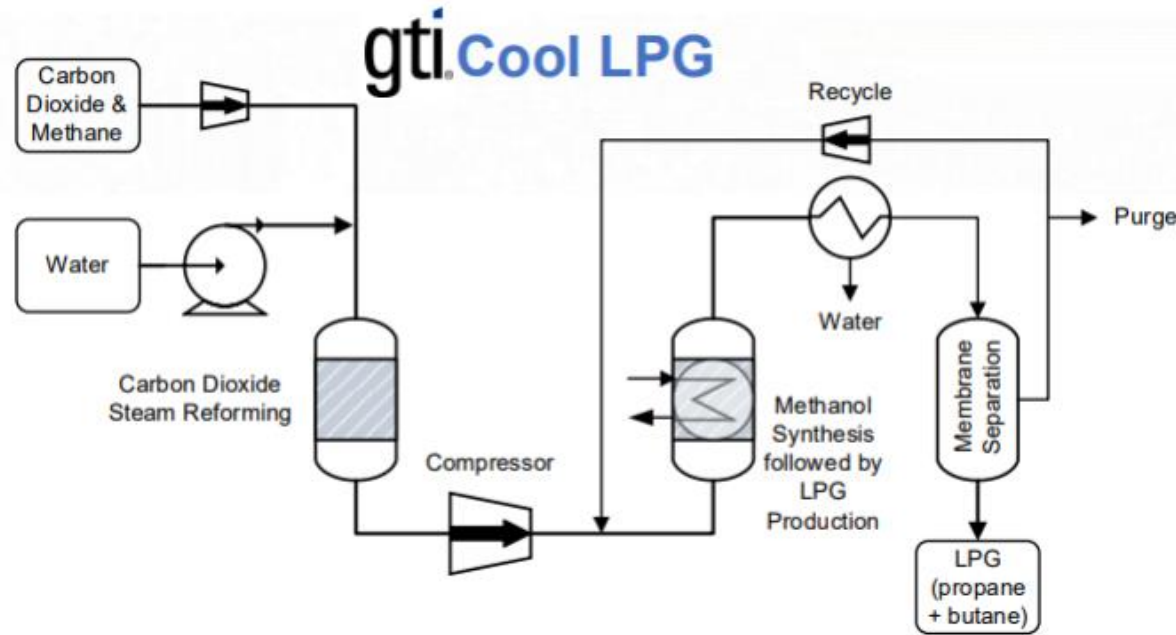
gti. Cool LPG

Carbon Dioxide & Methane

Recycle

Purge

Water

Water

Membrane Separation

Carbon Dioxide Steam Reforming

Methanol Synthesis followed by LPG Production

Compressor

LPG (propane + butane)